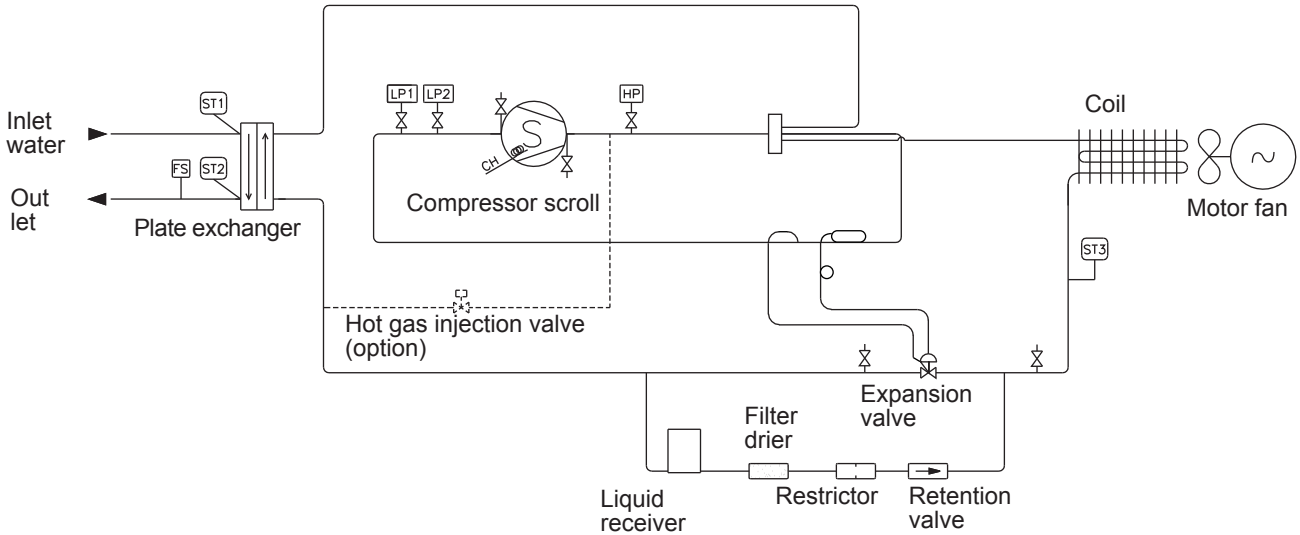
Inlet water

ST1

FS

ST2

Out let

Plate exchanger

LP1

LP2

HP

S

CH

Compressor scroll

Coil

Motor fan

ST3

Hot gas injection valve (option)

Expansion valve

Filter drier

Liquid receiver

Restrictor

Retention valve